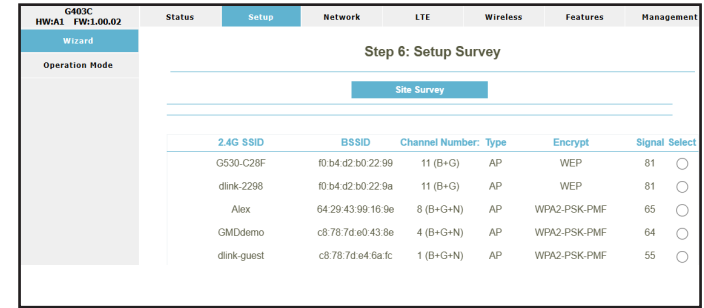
G403C
HW:A1 FW:1.00.02

Status Setup Network LTE Wireless Features Management

Wizard
Operation Mode

Step 6: Setup Survey

Site Survey

| 2.4G SSID | BSSID | Channel Number: | Type | Encrypt | Signal | Select |
|---|---|---|---|---|---|---|
| G530-C28F | f0:b4:d2:b0:22:99 | 11 (B+G) | AP | WEP | 81 | ◯ |
| dlink-2298 | f0:b4:d2:b0:22:9a | 11 (B+G) | AP | WEP | 81 | ◯ |
| Alex | 64:29:43:99:16:9e | 8 (B+G+N) | AP | WPA2-PSK-PMF | 65 | ◯ |
| GMDdemo | c8:78:7d:e0:43:8e | 4 (B+G+N) | AP | WPA2-PSK-PMF | 64 | ◯ |
| dlink-guest | c8:78:7d:e4:6a:fc | 1 (B+G+N) | AP | WPA2-PSK-PMF | 55 | ◯ |